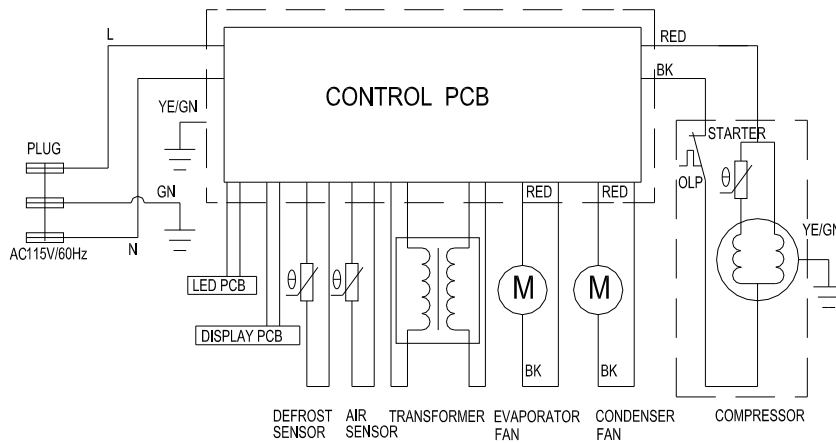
L
RED
CONTROL PCB
BK
YE/GN
STARTER
PLUG
$\theta$
OLP
GN
RED
RED
YE/GN
N
AC115V/60Hz
$\theta$
$\theta$
M
M
LED PCB
DISPLAY PCB
BK
BK
DEFROST SENSOR
AIR SENSOR
TRANSFORMER
EVAPORATOR FAN
CONDENSER FAN
COMPRESSOR